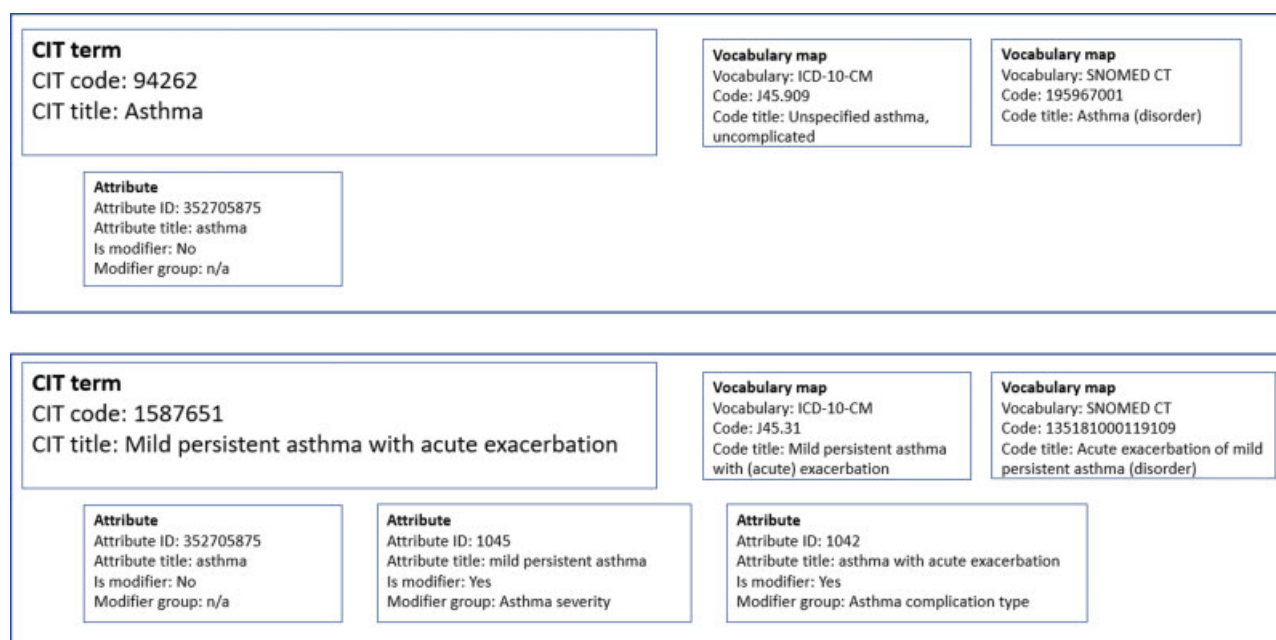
CIT term
CIT code: 94262
CIT title: Asthma

Vocabulary map
Vocabulary: ICD-10-CM
Code: J45.909
Code title: Unspecified asthma, uncomplicated

Vocabulary map
Vocabulary: SNOMED CT
Code: 195967001
Code title: Asthma (disorder)

Attribute
Attribute ID: 352705875
Attribute title: asthma
Is modifier: No
Modifier group: n/a

CIT term
CIT code: 1587651
CIT title: Mild persistent asthma with acute exacerbation

Vocabulary map
Vocabulary: ICD-10-CM
Code: J45.31
Code title: Mild persistent asthma with (acute) exacerbation

Vocabulary map
Vocabulary: SNOMED CT
Code: 135181000119109
Code title: Acute exacerbation of mild persistent asthma (disorder)

Attribute
Attribute ID: 352705875
Attribute title: asthma
Is modifier: No
Modifier group: n/a

Attribute
Attribute ID: 1045
Attribute title: mild persistent asthma
Is modifier: Yes
Modifier group: Asthma severity

Attribute
Attribute ID: 1042
Attribute title: asthma with acute exacerbation
Is modifier: Yes
Modifier group: Asthma complication type